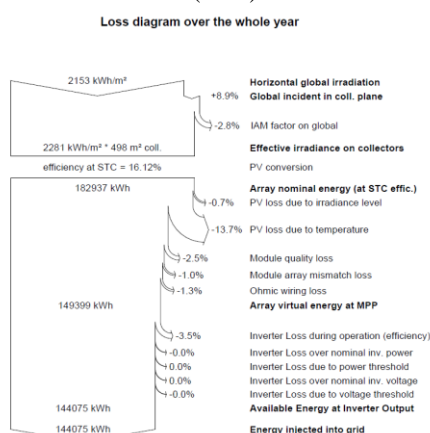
Loss diagram over the whole year

2153 kWh/m²

+8.9% Horizontal global irradiation
Global incident in coll. plane

-2.8% IAM factor on global

2281 kWh/m² * 498 m² coll.
Effective irradiance on collectors

efficiency at STC = 16.12%
PV conversion

182937 kWh
Array nominal energy (at STC effic.)

-0.7% PV loss due to irradiance level

-13.7% PV loss due to temperature

-2.5% Module quality loss

-1.0% Module array mismatch loss

-1.3% Ohmic wiring loss

149399 kWh
Array virtual energy at MPP

-3.5% Inverter Loss during operation (efficiency)

0.0% Inverter Loss over nominal inv. power

0.0% Inverter Loss due to power threshold

0.0% Inverter Loss over nominal inv. voltage

-0.0% Inverter Loss due to voltage threshold

144075 kWh
Available Energy at Inverter Output

144075 kWh
Energy injected into grid